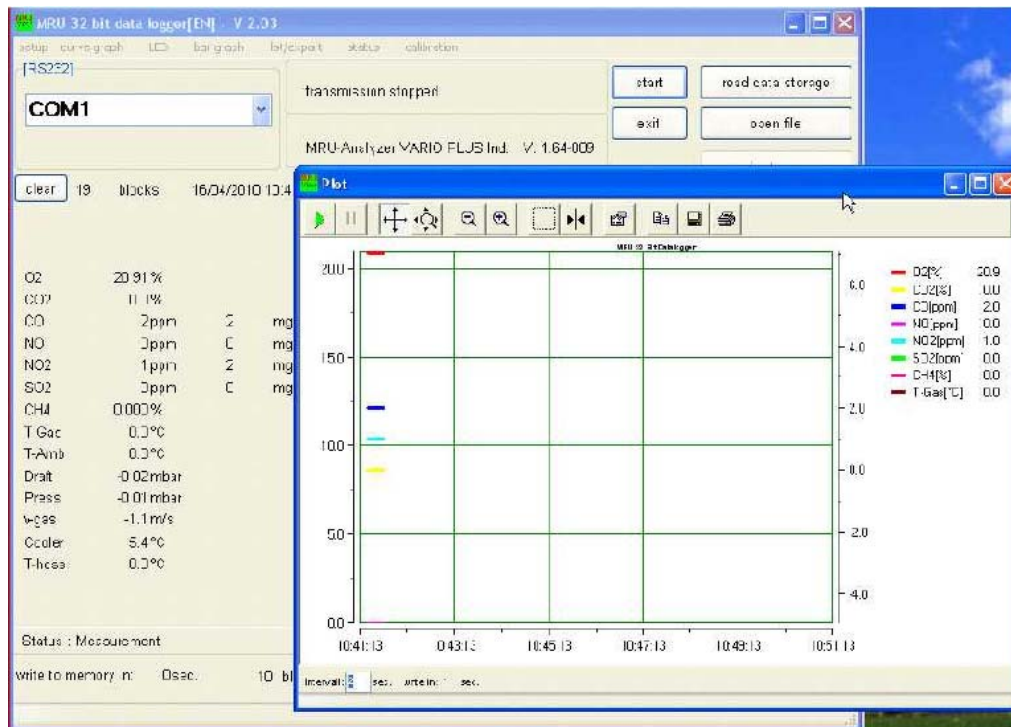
MRU 32 bit data logger[EN] - V 2.03

setup curve graph LCD bar graph list/export status calibration

[RS232]

COM1

transmission stopped

start

read data storage

exit

open file

MRU-Analyzer VARIO PLUS Ind. V. 1.64-009

clear 19 blocks 16/04/2010 10:4

O2 20.91 %
CO2 0.0 %
CO 2ppm 2 mg
NO 0ppm 0 mg
NO2 1ppm 2 mg
SO2 0ppm 0 mg
CH4 0.000%
T Gas 0.0°C
T-Amb 0.0°C
Draft -0.02mbar
Press -0.01mbar
v-gas -1.1m/s
Cooler 5.4°C
T-hose 0.0°C

Status : Measurement

write to memory in: 0sec. 10 bl

Plot

MRU 32 BitDatalogger

| | |
|---|---|
| O2[%] | 20.9 |
| CO2[%] | 0.0 |
| CO[ppm] | 2.0 |
| NO[ppm] | 0.0 |
| NO2[ppm] | 1.0 |
| SO2[ppm] | 0.0 |
| CH4[%] | 0.0 |
| T-Gas[°C] | 0.0 |

200 150 100 50 0.0

6.0 4.0 2.0 0.0 2.0 4.0

10:41:13 10:43:13 10:45:13 10:47:13 10:49:13 10:51:13

interval: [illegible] sec. write in: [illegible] sec.